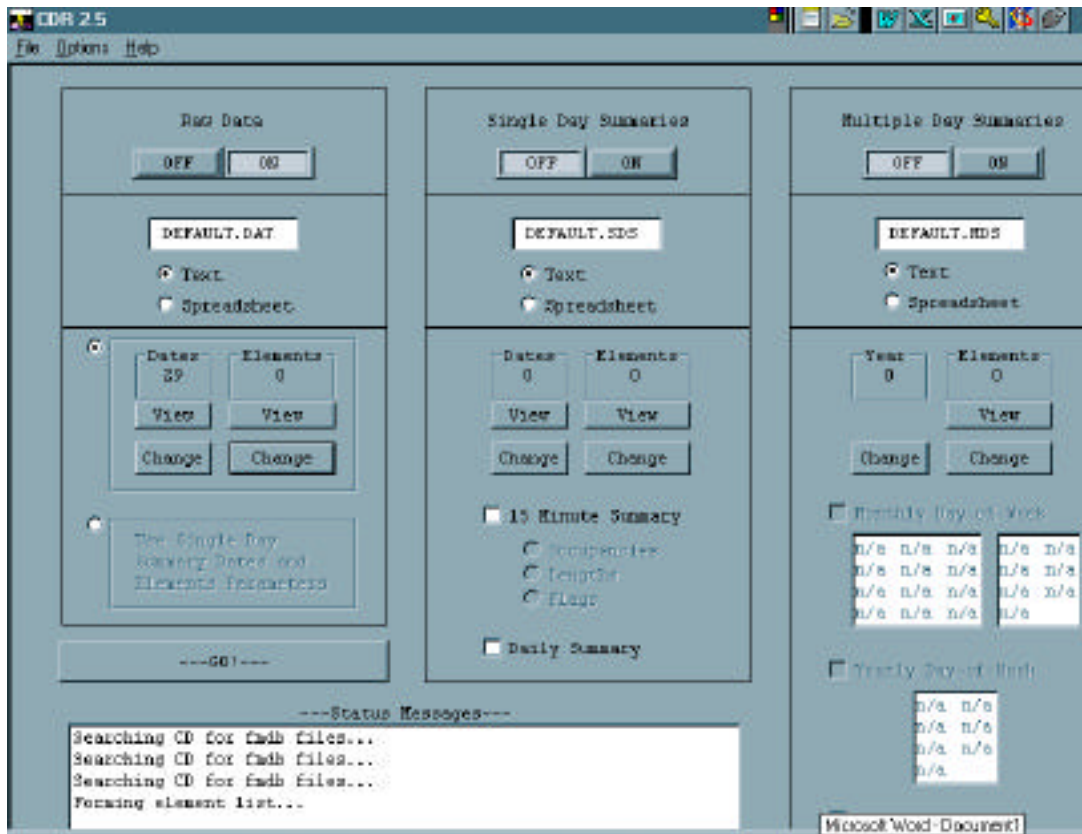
CDR 2.5

File Options Help

Raw Data

OFF ON

DEFAULT.DAT

Text

Spreadsheet

Dates 29

Elements 0

View View

Change Change

Use Single Day Summary Dates and Elements Parameters

---GO!---

Single Day Summaries

OFF ON

DEFAULT.SDS

Text

Spreadsheet

Dates 0

Elements 0

View View

Change Change

15 Minute Summary

Occupancies

Lengths

Flags

Daily Summary

Multiple Day Summaries

OFF ON

DEFAULT.MDS

Text

Spreadsheet

Year 0

Elements 0

View

Change Change

Monthly Day of Week

| n/a | n/a | n/a |
|---|---|---|
| n/a | n/a | n/a |
| n/a | n/a | n/a |
| n/a | n/a | n/a |

| n/a | n/a |
|---|---|
| n/a | n/a |
| n/a | n/a |
| n/a | |

Yearly Day of Week

| n/a | n/a |
|---|---|
| n/a | n/a |
| n/a | n/a |
| n/a | |

---Status Messages---

Searching CD for fmdb files...
Searching CD for fmdb files...
Searching CD for fmdb files...
Forming element list...

Microsoft Word - Document1